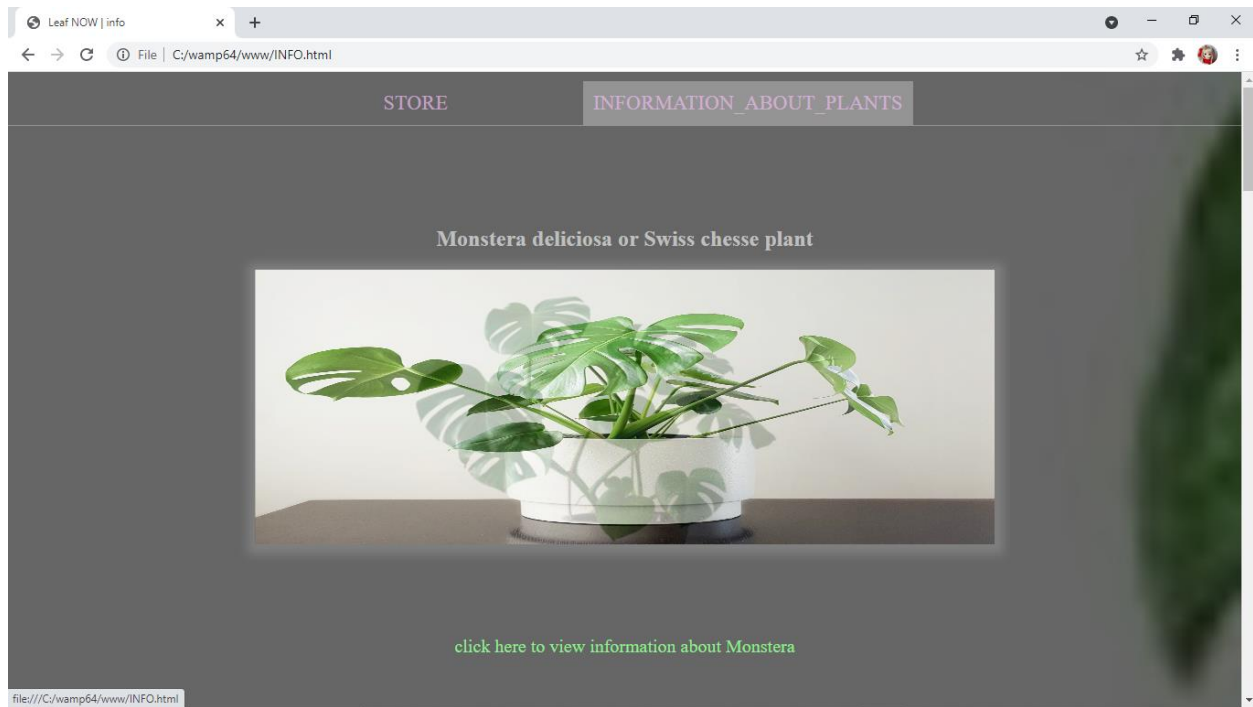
Leaf NOW | info

File | C:/wamp64/www/INFO.html

STORE

INFORMATION_ABOUT_PLANTS

Monstera deliciosa or Swiss chesse plant

click here to view information about Monstera

file:///C:/wamp64/www/INFO.html